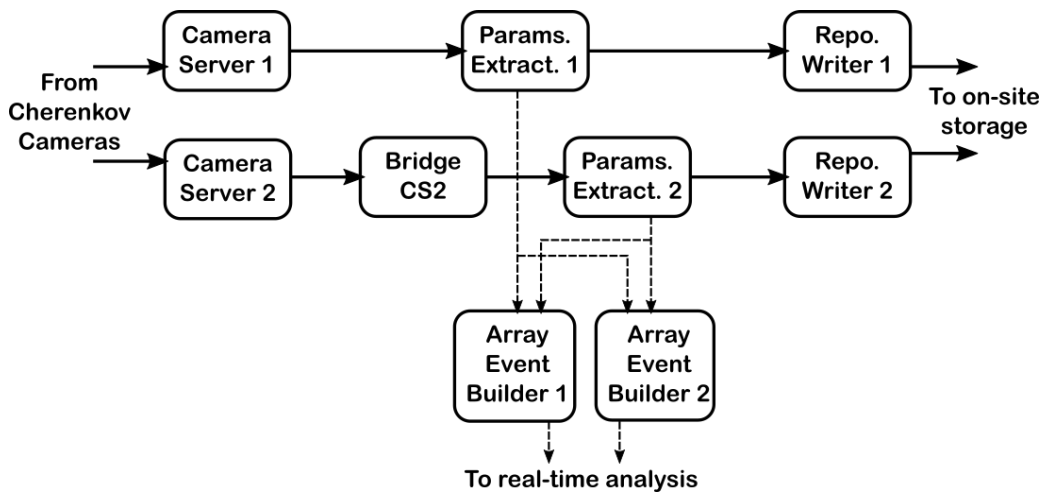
Camera Server 1

Params. Extract. 1

Repo. Writer 1

From Cherenkov Cameras

To on-site storage

Camera Server 2

Bridge CS2

Params. Extract. 2

Repo. Writer 2

Array Event Builder 1

Array Event Builder 2

To real-time analysis